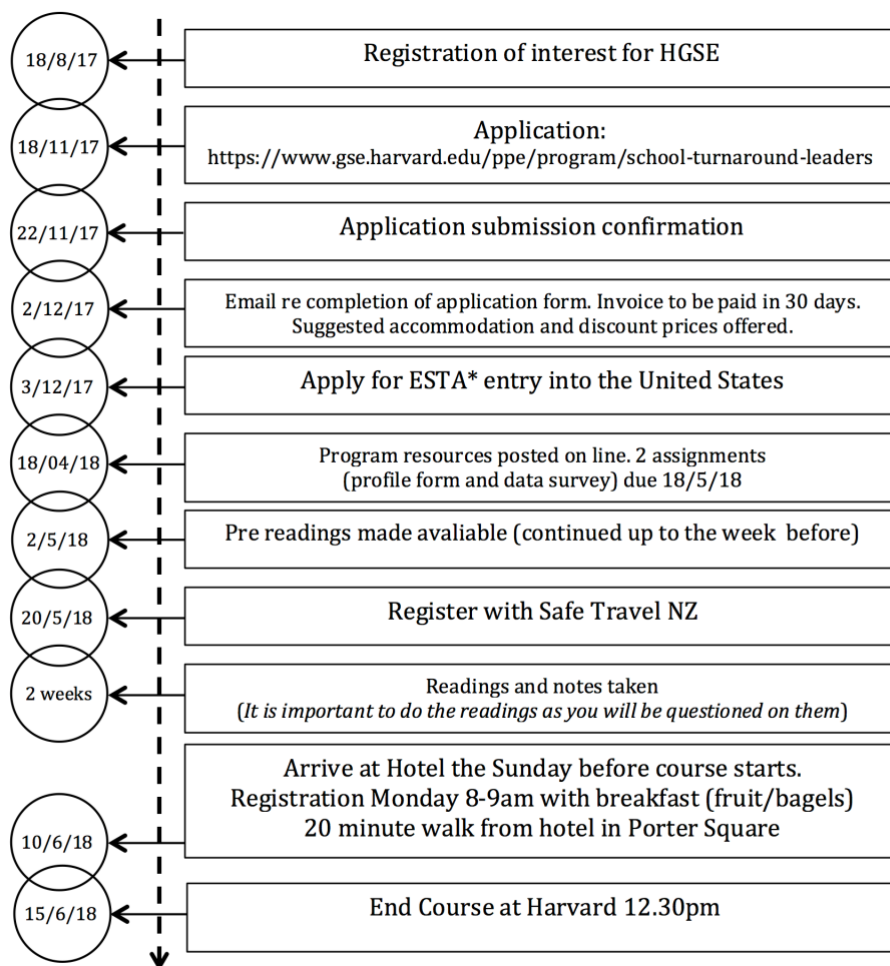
18/8/17
Registration of interest for HGSE

18/11/17
Application:
https://www.gse.harvard.edu/ppe/program/school-turnaround-leaders

22/11/17
Application submission confirmation

2/12/17
Email re completion of application form. Invoice to be paid in 30 days. Suggested accommodation and discount prices offered.

3/12/17
Apply for ESTA* entry into the United States

18/04/18
Program resources posted on line. 2 assignments (profile form and data survey) due 18/5/18

2/5/18
Pre readings made avaliable (continued up to the week before)

20/5/18
Register with Safe Travel NZ

2 weeks
Readings and notes taken
(*It is important to do the readings as you will be questioned on them*)

10/6/18
Arrive at Hotel the Sunday before course starts.
Registration Monday 8-9am with breakfast (fruit/bagels)
20 minute walk from hotel in Porter Square

15/6/18
End Course at Harvard 12.30pm